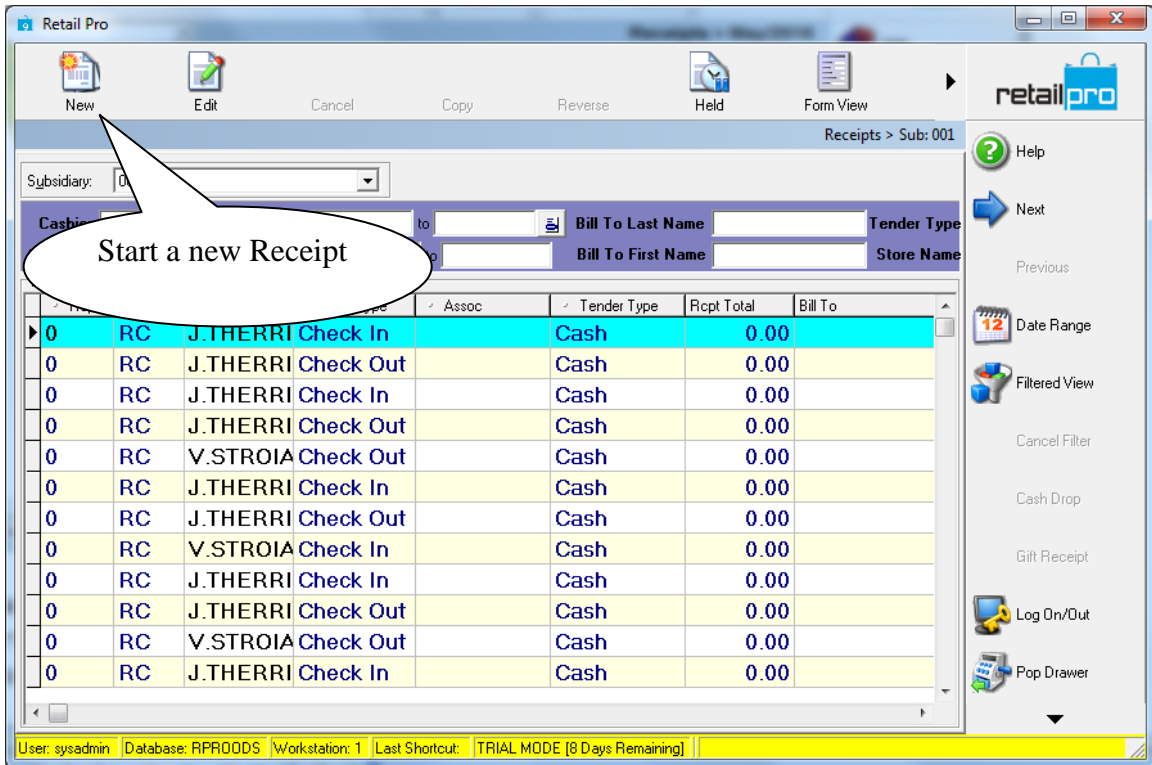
Retail Pro

New
Edit
Cancel
Copy
Reverse
Held
Form View

retailpro

Receipts > Sub: 001

Subsidiary: 0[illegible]

Cashi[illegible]
to
Bill To Last Name
Tender Type
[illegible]o
Bill To First Name
Store Name

Start a new Receipt

| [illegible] | | | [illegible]ype | Assoc | Tender Type | Rcpt Total | Bill To |
|---|---|---|---|---|---|---|---|
| 0 | RC | J.THERRI | Check In | | Cash | 0.00 | |
| 0 | RC | J.THERRI | Check Out | | Cash | 0.00 | |
| 0 | RC | J.THERRI | Check In | | Cash | 0.00 | |
| 0 | RC | J.THERRI | Check Out | | Cash | 0.00 | |
| 0 | RC | V.STROIA | Check Out | | Cash | 0.00 | |
| 0 | RC | J.THERRI | Check In | | Cash | 0.00 | |
| 0 | RC | J.THERRI | Check Out | | Cash | 0.00 | |
| 0 | RC | V.STROIA | Check In | | Cash | 0.00 | |
| 0 | RC | J.THERRI | Check In | | Cash | 0.00 | |
| 0 | RC | J.THERRI | Check Out | | Cash | 0.00 | |
| 0 | RC | V.STROIA | Check Out | | Cash | 0.00 | |
| 0 | RC | J.THERRI | Check In | | Cash | 0.00 | |

Help
Next
Previous
12
Date Range
Filtered View
Cancel Filter
Cash Drop
Gift Receipt
Log On/Out
Pop Drawer

User: sysadmin | Database: RPROODS | Workstation: 1 | Last Shortcut: | TRIAL MODE [8 Days Remaining]